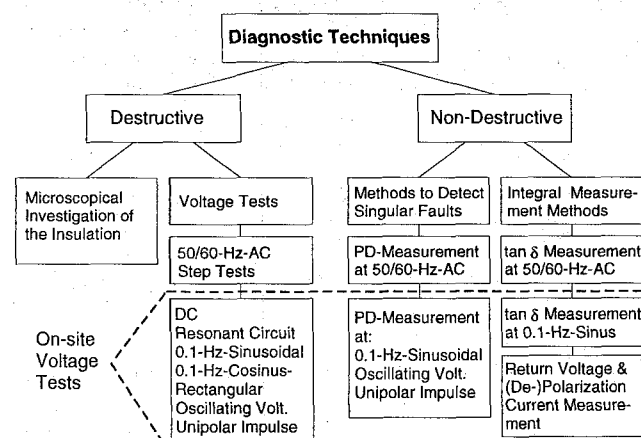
Diagnostic Techniques

Destructive

Non-Destructive

Microscopical Investigation of the Insulation

Voltage Tests

Methods to Detect Singular Faults

Integral Measurement Methods

50/60-Hz-AC Step Tests

PD-Measurement at 50/60-Hz-AC

tan $\delta$ Measurement at 50/60-Hz-AC

On-site Voltage Tests

DC
Resonant Circuit
0.1-Hz-Sinusoidal
0.1-Hz-Cosinus-Rectangular
Oscillating Volt.
Unipolar Impulse

PD-Measurement at:
0.1-Hz-Sinusoidal
Oscillating Volt.
Unipolar Impulse

tan $\delta$ Measurement at 0.1-Hz-Sinus

Return Voltage & (De-)Polarization Current Measurement